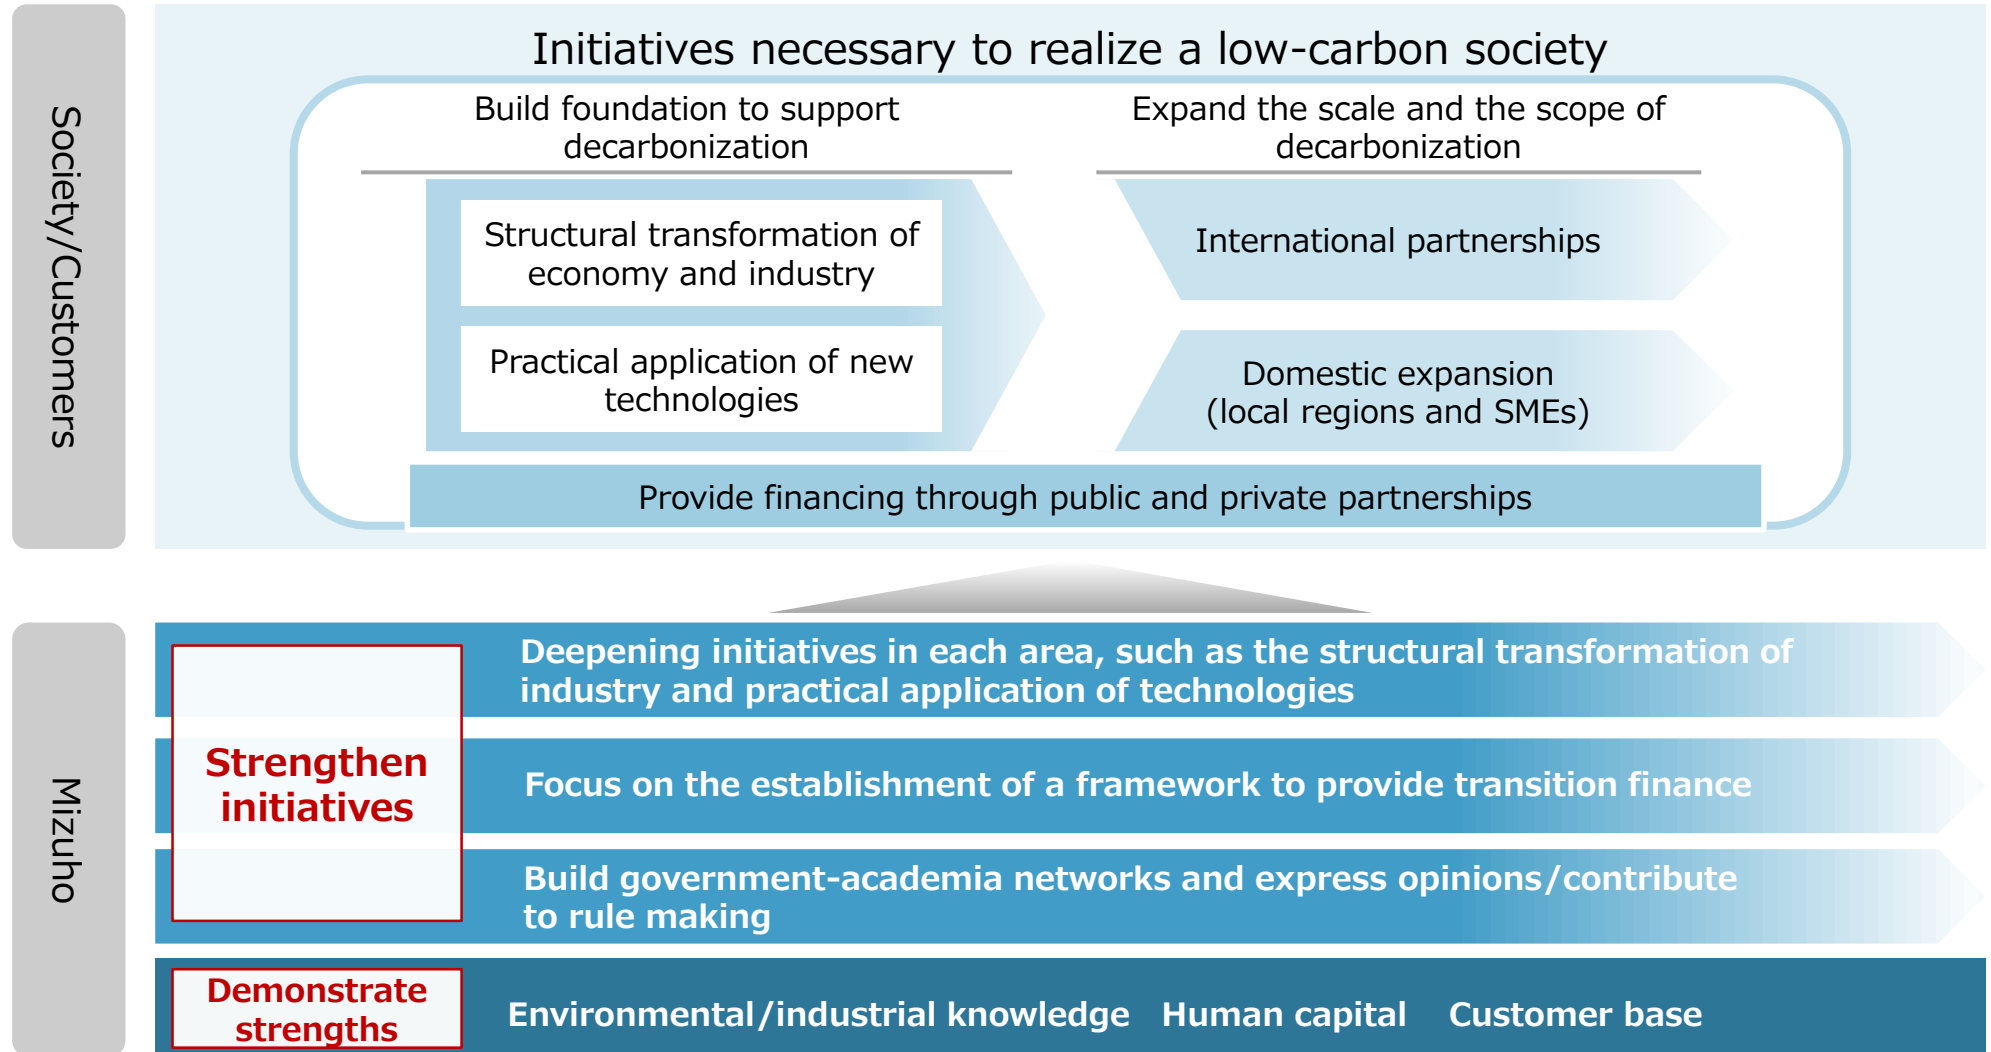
Society/Customers

Initiatives necessary to realize a low-carbon society

Build foundation to support decarbonization

Expand the scale and the scope of decarbonization

Structural transformation of economy and industry

Practical application of new technologies

International partnerships

Domestic expansion (local regions and SMEs)

Provide financing through public and private partnerships

Mizuho

Strengthen initiatives

Deepening initiatives in each area, such as the structural transformation of industry and practical application of technologies

Focus on the establishment of a framework to provide transition finance

Build government-academia networks and express opinions/contribute to rule making

Demonstrate strengths

Environmental/industrial knowledge Human capital Customer base